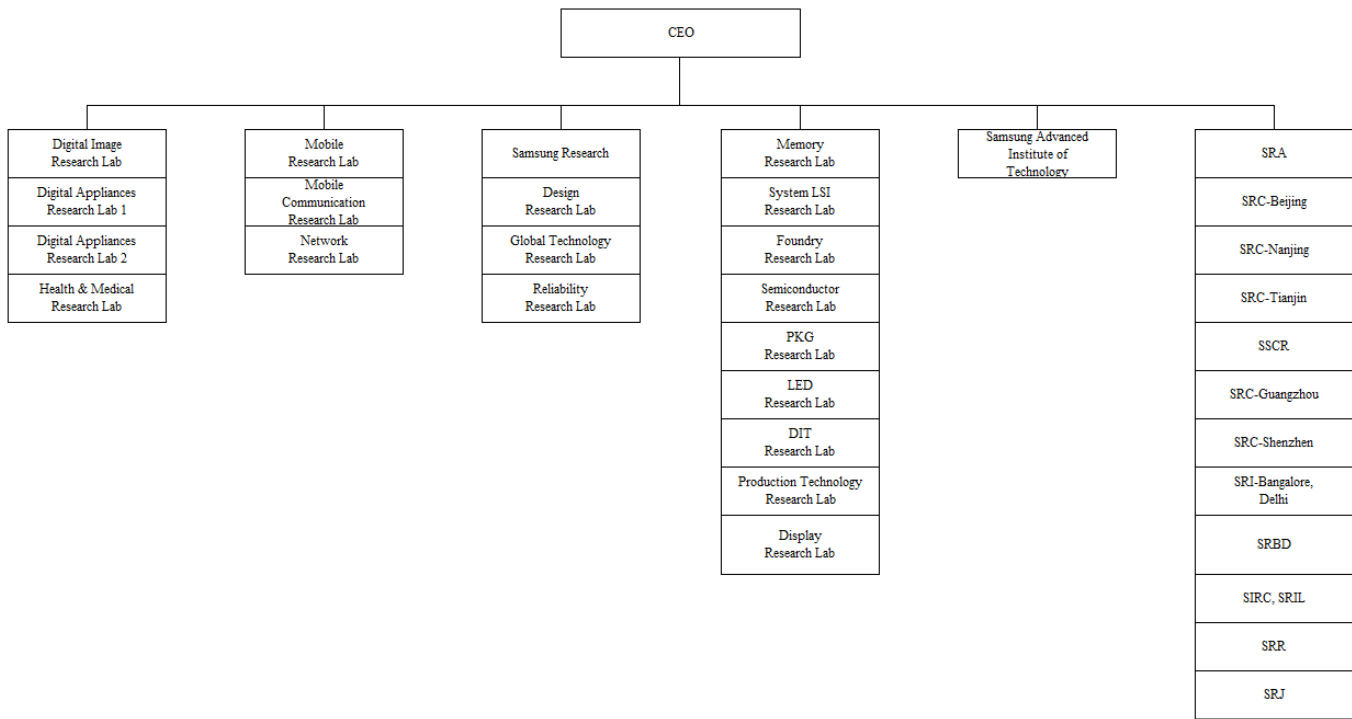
CEO

Digital Image Research Lab
Digital Appliances Research Lab 1
Digital Appliances Research Lab 2
Health & Medical Research Lab

Mobile Research Lab
Mobile Communication Research Lab
Network Research Lab

Samsung Research
Design Research Lab
Global Technology Research Lab
Reliability Research Lab

Memory Research Lab
System LSI Research Lab
Foundry Research Lab
Semiconductor Research Lab
PKG Research Lab
LED Research Lab
DIT Research Lab
Production Technology Research Lab
Display Research Lab

Samsung Advanced Institute of Technology

SRA
SRC-Beijing
SRC-Nanjing
SRC-Tianjin
SSCR
SRC-Guangzhou
SRC-Shenzhen
SRI-Bangalore, Delhi
SRBD
SIRC, SRIL
SRR
SRJ